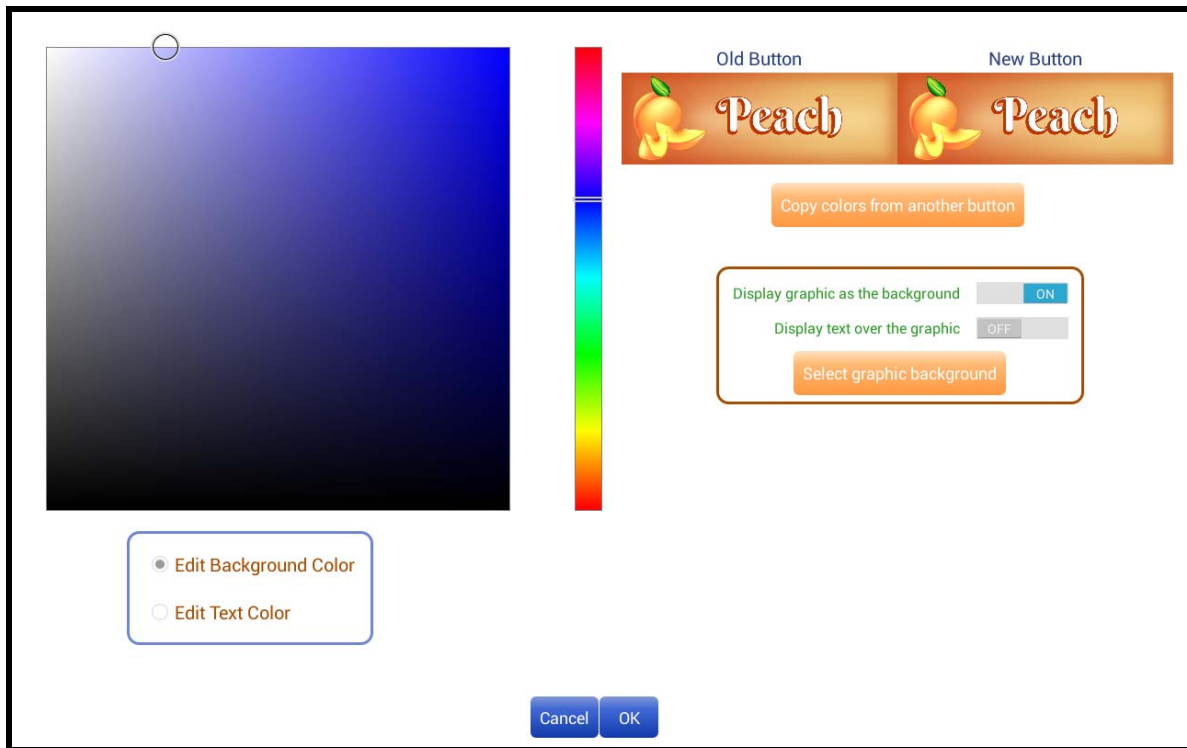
Old Button

New Button

Peach

Peach

Copy colors from another button

Display graphic as the background ON

Display text over the graphic OFF

Select graphic background

Edit Background Color

Edit Text Color

Cancel

OK